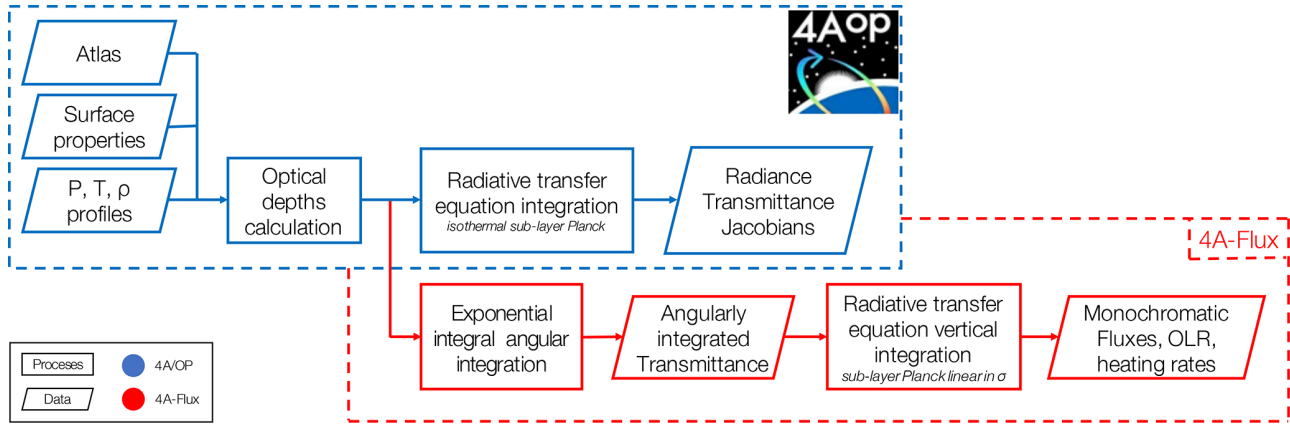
4AOP

Atlas

Surface properties

P, T, ρ profiles

Optical depths calculation

Radiative transfer equation integration
isothermal sub-layer Planck

Radiance Transmittance Jacobians

4A-Flux

Exponential integral angular integration

Angularly integrated Transmittance

Radiative transfer equation vertical integration
sub-layer Planck linear in σ

Monochromatic Fluxes, OLR, heating rates

Processes

Data

4A/OP

4A-Flux